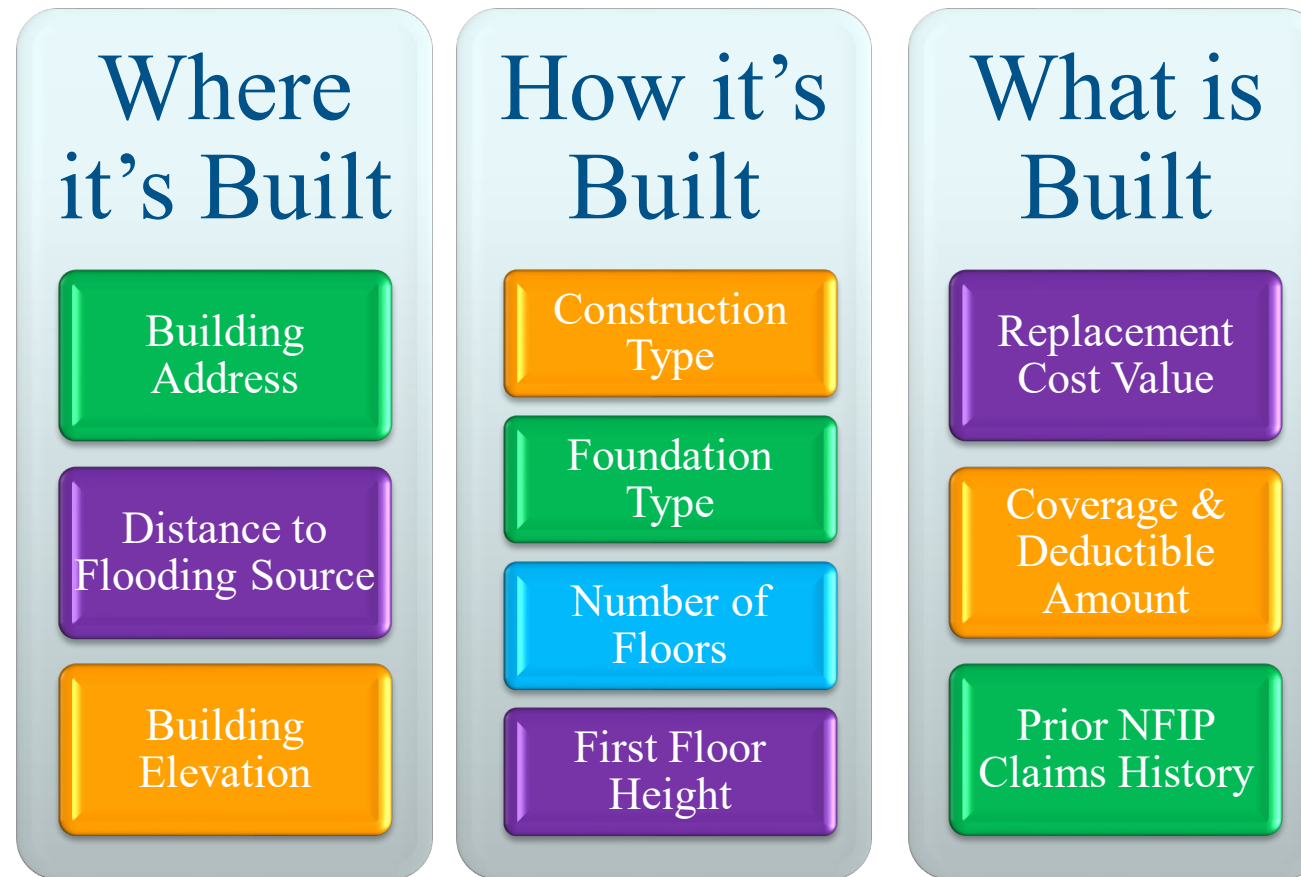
Where it’s Built

Building Address

Distance to Flooding Source

Building Elevation

How it’s Built

Construction Type

Foundation Type

Number of Floors

First Floor Height

What is Built

Replacement Cost Value

Coverage & Deductible Amount

Prior NFIP Claims History